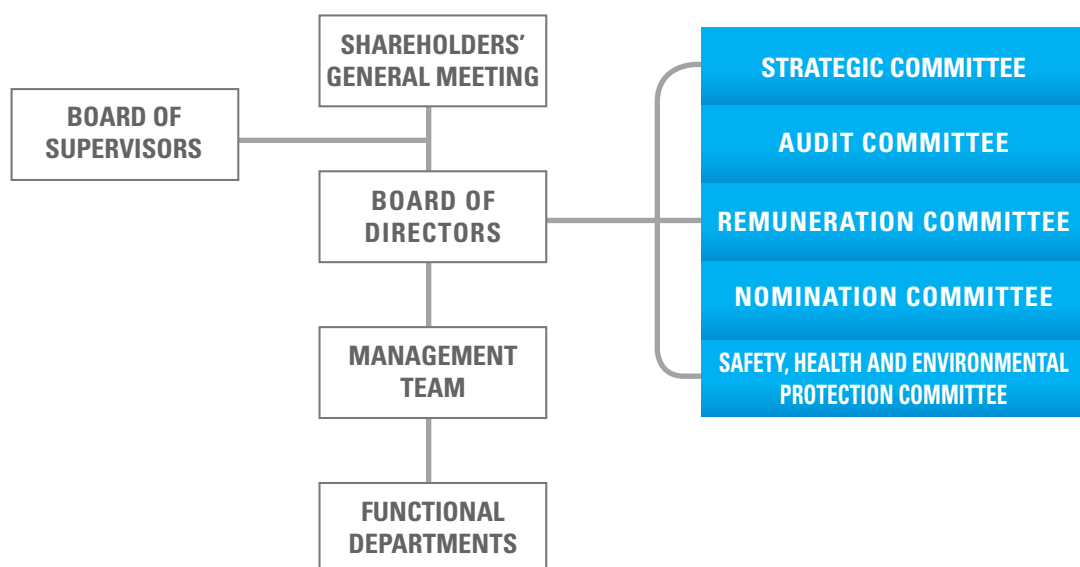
SHAREHOLDERS' GENERAL MEETING

BOARD OF SUPERVISORS

BOARD OF DIRECTORS

MANAGEMENT TEAM

FUNCTIONAL DEPARTMENTS

STRATEGIC COMMITTEE

AUDIT COMMITTEE

REMUNERATION COMMITTEE

NOMINATION COMMITTEE

SAFETY, HEALTH AND ENVIRONMENTAL PROTECTION COMMITTEE